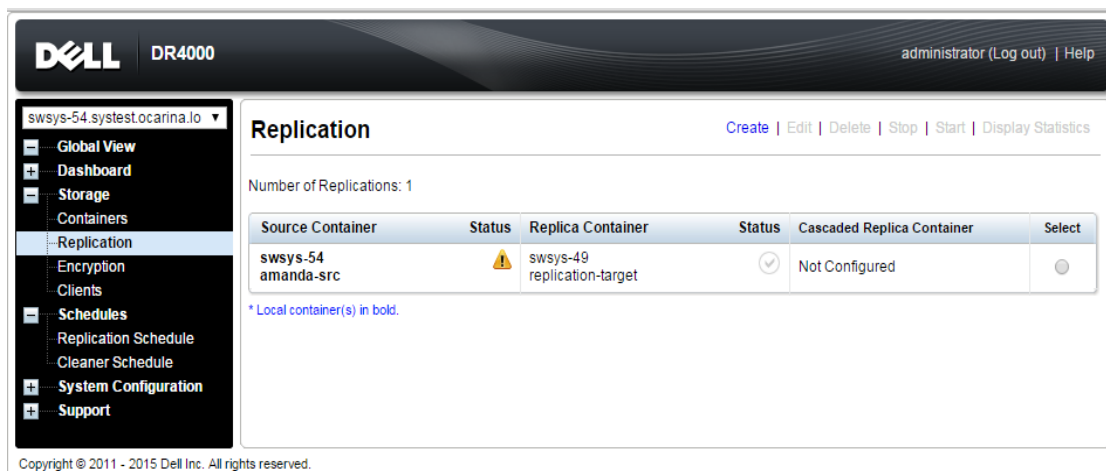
DELL DR4000

administrator (Log out) | Help

swsys-54.systest.ocarina.lo ▼

Global View
Dashboard
Storage
Containers
Replication
Encryption
Clients
Schedules
Replication Schedule
Cleaner Schedule
System Configuration
Support

Replication

Create | Edit | Delete | Stop | Start | Display Statistics

Number of Replications: 1

| Source Container | Status | Replica Container | Status | Cascaded Replica Container | Select |
|---|---|---|---|---|---|
| swsys-54 amanda-src | | swsys-49 replication-target | | Not Configured | |

* Local container(s) in bold.

Copyright © 2011 - 2015 Dell Inc. All rights reserved.